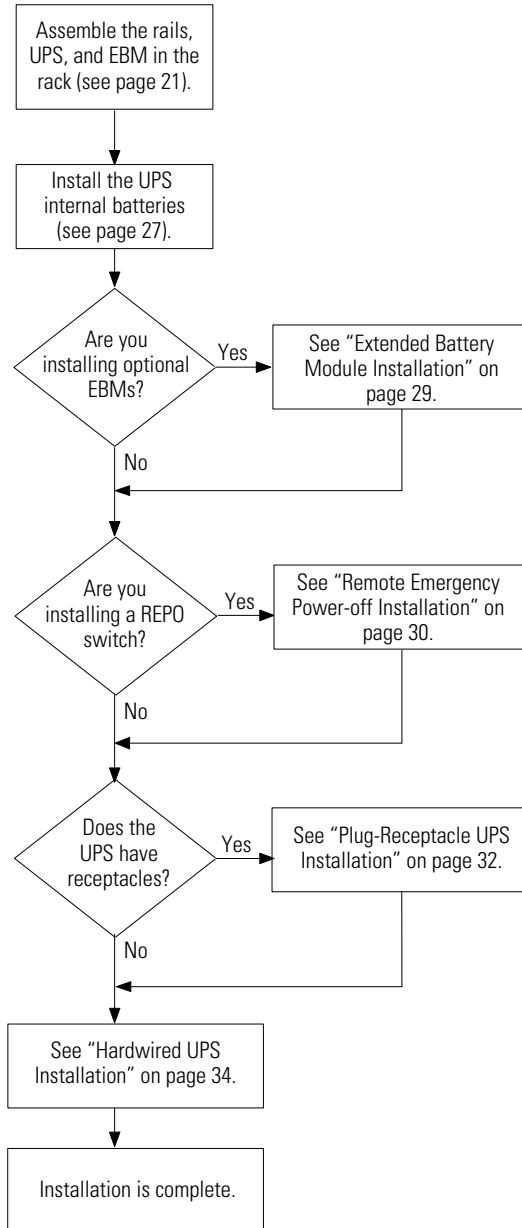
Assemble the rails, UPS, and EBM in the rack (see page 21).

Install the UPS internal batteries (see page 27).

Are you installing optional EBMs?

Yes

See “Extended Battery Module Installation” on page 29.

No

Are you installing a REPO switch?

Yes

See “Remote Emergency Power-off Installation” on page 30.

No

Does the UPS have receptacles?

Yes

See “Plug-Receptacle UPS Installation” on page 32.

No

See “Hardwired UPS Installation” on page 34.

Installation is complete.